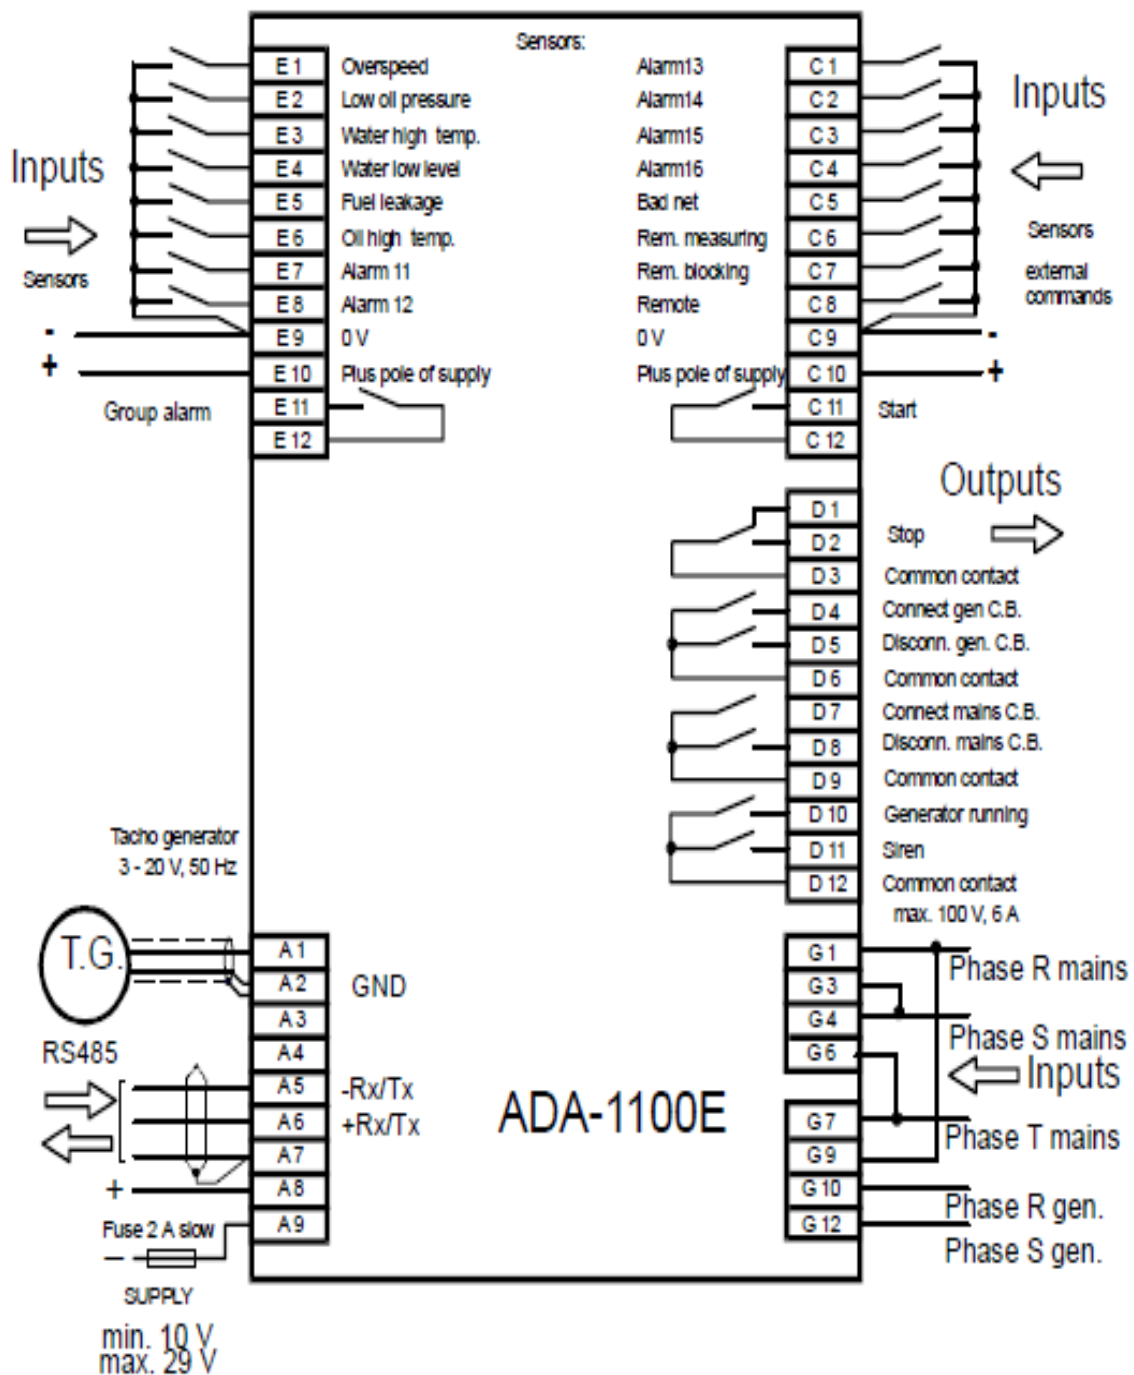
Sensors:

Inputs

Sensors

E 1 Overspeed
E 2 Low oil pressure
E 3 Water high temp.
E 4 Water low level
E 5 Fuel leakage
E 6 Oil high temp.
E 7 Alarm 11
E 8 Alarm 12
- E 9 0 V
+ E 10 Plus pole of supply
Group alarm E 11
E 12

Alarm13 C 1
Alarm14 C 2
Alarm15 C 3
Alarm16 C 4
Bad net C 5
Rem. measuring C 6
Rem. blocking C 7
Remote C 8
0 V C 9 -
Plus pole of supply C 10 +
C 11 Start
C 12

Inputs

Sensors

external commands

Outputs

D 1
D 2 Stop
D 3 Common contact
D 4 Connect gen C.B.
D 5 Disconn. gen. C.B.
D 6 Common contact
D 7 Connect mains C.B.
D 8 Disconn. mains C.B.
D 9 Common contact
D 10 Generator running
D 11 Siren
D 12 Common contact
max. 100 V, 6 A

Tacho generator
3 - 20 V, 50 Hz

T.G.

A 1
A 2 GND
A 3
RS485
A 4
A 5 -Rx/Tx
A 6 +Rx/Tx
A 7
+ A 8
A 9
Fuse 2 A slow
–
SUPPLY
min. 10 V
max. 29 V

ADA-1100E

G 1 Phase R mains
G 3
G 4 Phase S mains
G 6 Inputs
G 7 Phase T mains
G 9
G 10 Phase R gen.
G 12 Phase S gen.